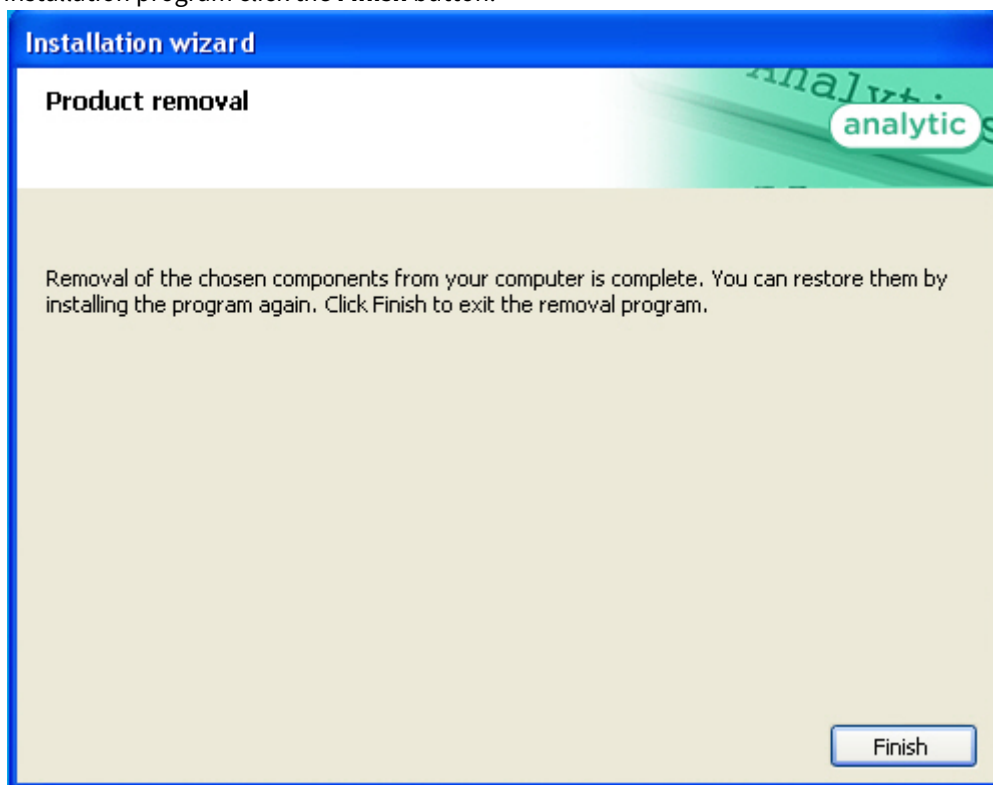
installation program click the Finish button.

Installation wizard

Product removal

analytics

Removal of the chosen components from your computer is complete. You can restore them by installing the program again. Click Finish to exit the removal program.

Finish